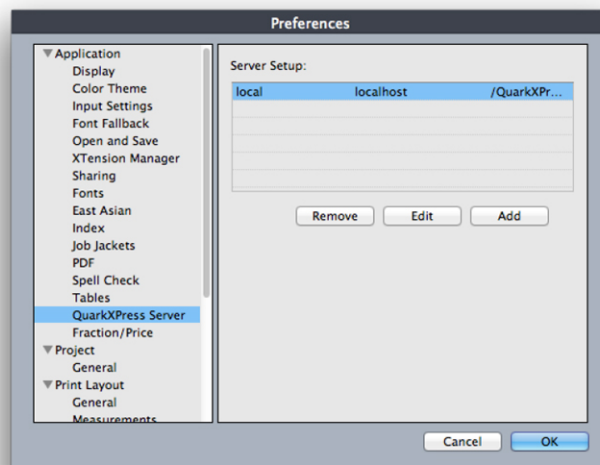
Preferences

Application
Display
Color Theme
Input Settings
Font Fallback
Open and Save
XTension Manager
Sharing
Fonts
East Asian
Index
Job Jackets
PDF
Spell Check
Tables
QuarkXPress Server
Fraction/Price
Project
General
Print Layout
General
Measurements

Server Setup:

| local | localhost | /QuarkXPr... |
|---|---|---|

Remove Edit Add

Cancel OK